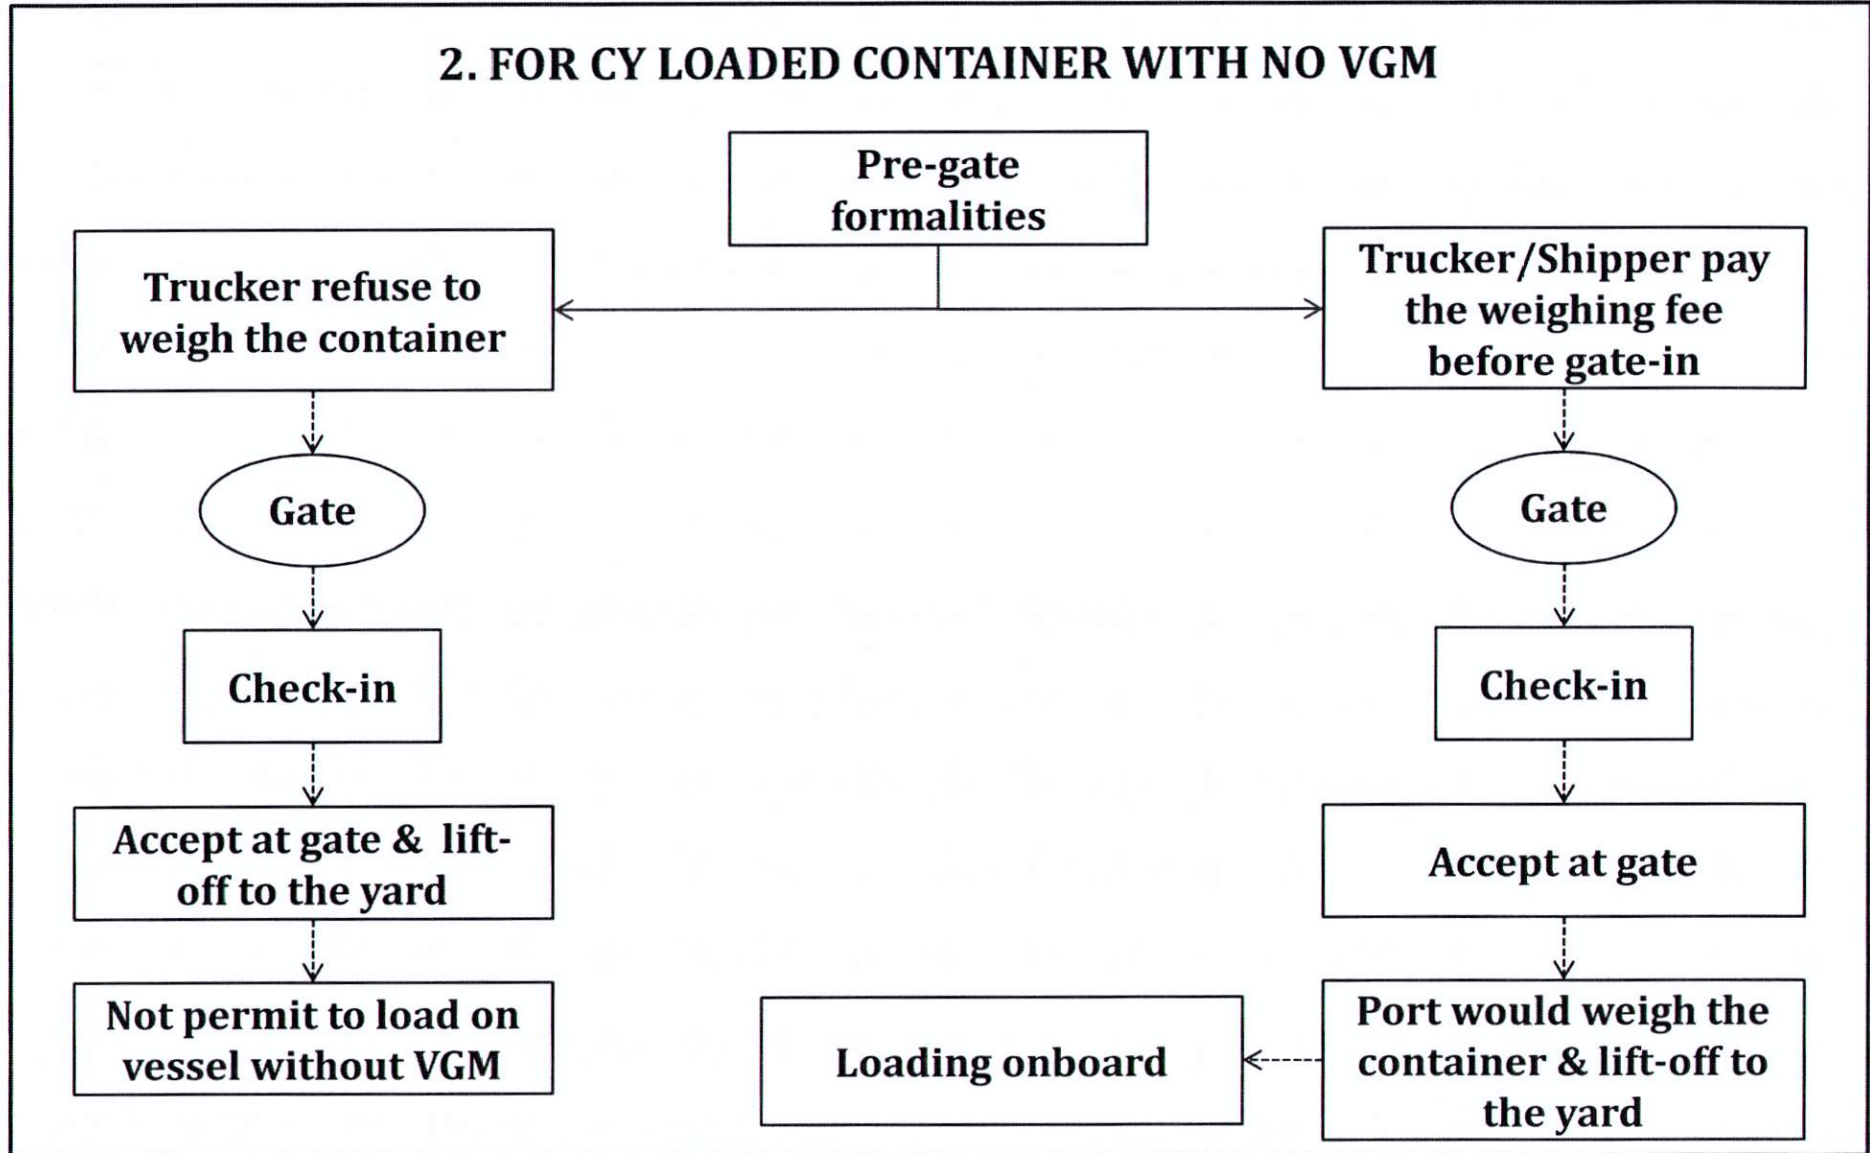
2. FOR CY LOADED CONTAINER WITH NO VGM

Pre-gate formalities

Trucker refuse to weigh the container

Gate

Check-in

Accept at gate & lift-off to the yard

Not permit to load on vessel without VGM

Trucker/Shipper pay the weighing fee before gate-in

Gate

Check-in

Accept at gate

Port would weigh the container & lift-off to the yard

Loading onboard